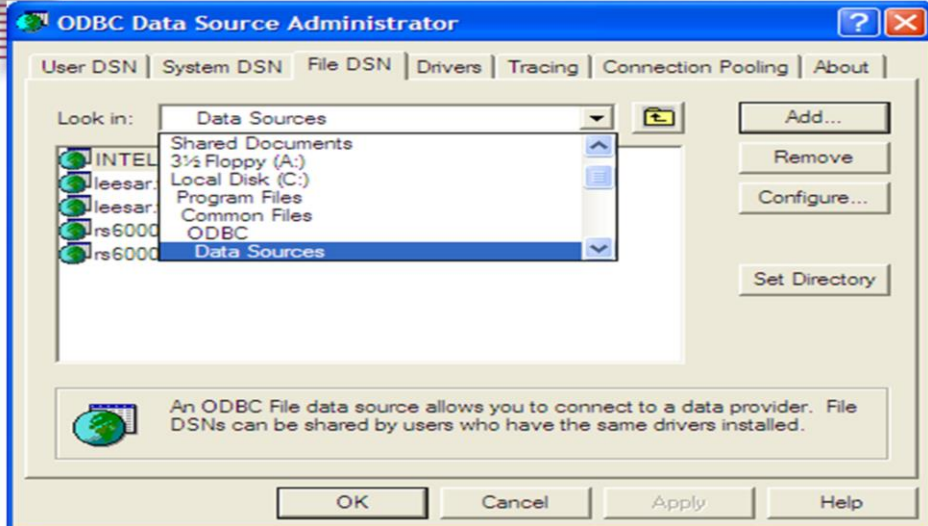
ODBC Data Source Administrator

User DSN | System DSN | File DSN | Drivers | Tracing | Connection Pooling | About

Look in: Data Sources

Shared Documents
3½ Floppy (A:)
Local Disk (C:)
Program Files
Common Files
ODBC
Data Sources

INTEL
leesar.
leesar.
rs6000
rs6000

Add...
Remove
Configure...
Set Directory

An ODBC File data source allows you to connect to a data provider. File DSNs can be shared by users who have the same drivers installed.

OK
Cancel
Apply
Help